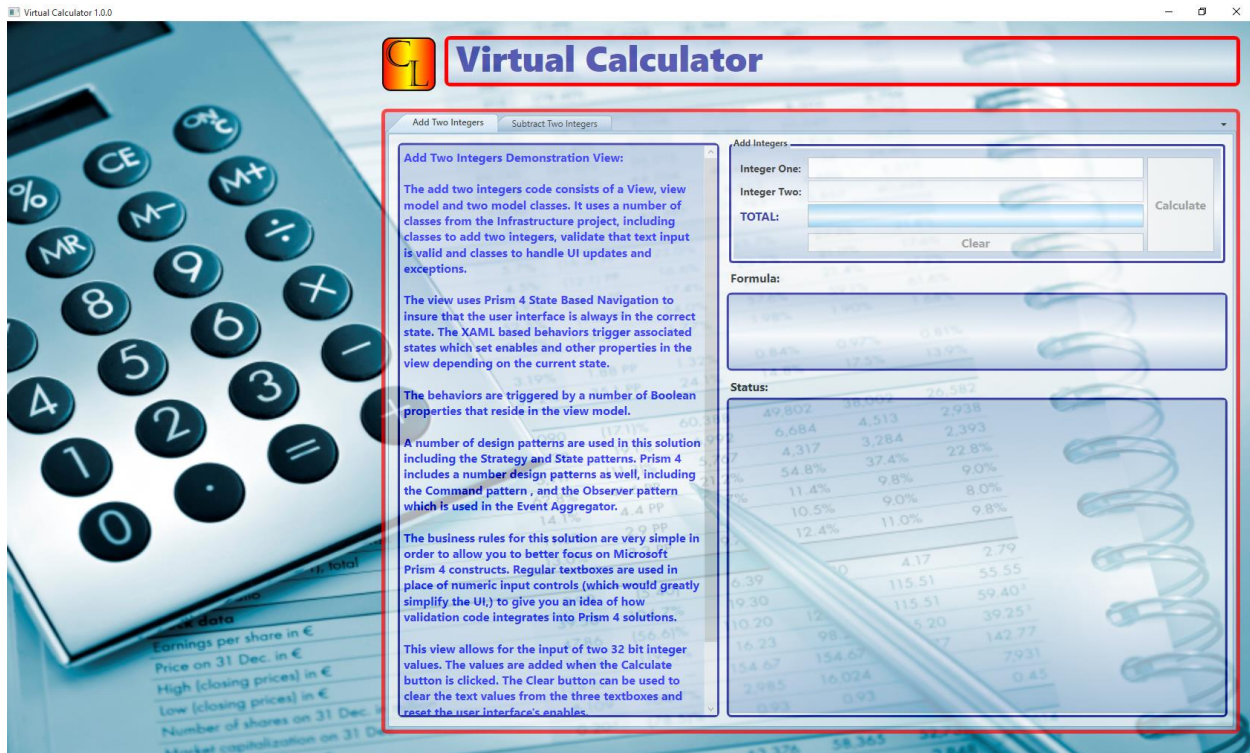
Virtual Calculator 1.0.0

CL Virtual Calculator

Add Two Integers | Subtract Two Integers

Add Two Integers Demonstration View:

The add two integers code consists of a View, view model and two model classes. It uses a number of classes from the Infrastructure project, including classes to add two integers, validate that text input is valid and classes to handle UI updates and exceptions.

The view uses Prism 4 State Based Navigation to insure that the user interface is always in the correct state. The XAML based behaviors trigger associated states which set enables and other properties in the view depending on the current state.

The behaviors are triggered by a number of Boolean properties that reside in the view model.

A number of design patterns are used in this solution including the Strategy and State patterns. Prism 4 includes a number design patterns as well, including the Command pattern , and the Observer pattern which is used in the Event Aggregator.

The business rules for this solution are very simple in order to allow you to better focus on Microsoft Prism 4 constructs. Regular textboxes are used in place of numeric input controls (which would greatly simplify the UI,) to give you an idea of how validation code integrates into Prism 4 solutions.

This view allows for the input of two 32 bit integer values. The values are added when the Calculate button is clicked. The Clear button can be used to clear the text values from the three textboxes and reset the user interface's enables.

Add Integers
Integer One:
Integer Two:
TOTAL:
Calculate
Clear

Formula:

Status: